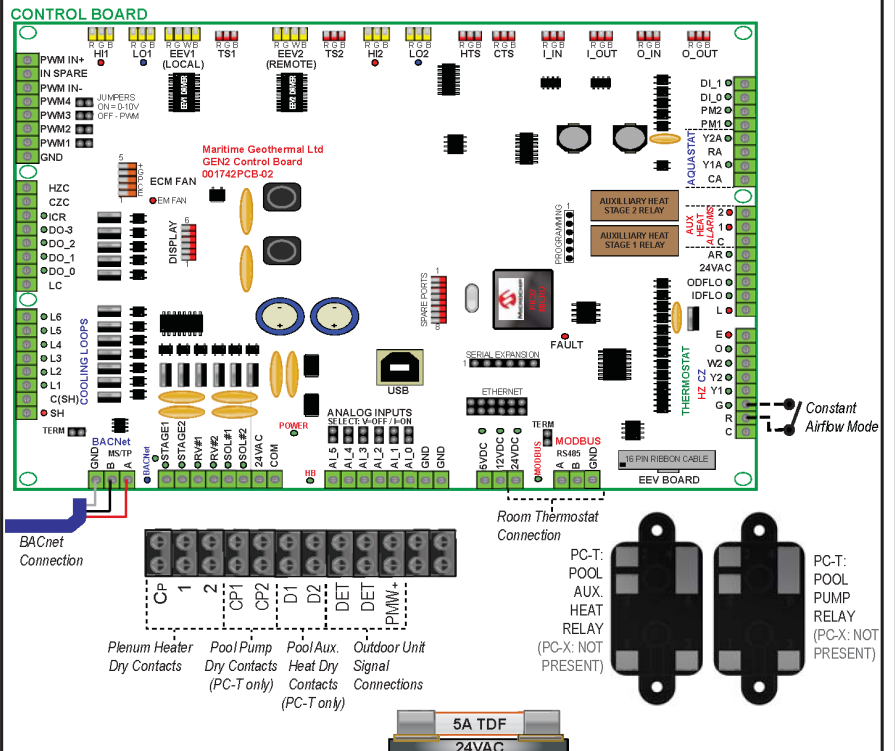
CONTROL BOARD

R G B HI1 | R G B LO1 | R G W B EEV1 (LOCAL) | R G B TS1 | R G W B EEV2 (REMOTE) | R G B TS2 | R G B HI2 | R G B LO2 | R G B HTS | R G B CTS | R G B I_IN | R G B I_OUT | R G B O_IN | R G B O_OUT

EEV1 DRIVER
EEV2 DRIVER

PWM IN+
IN SPARE
PWM IN-
PWM4
PWM3
PWM2
PWM1
GND

JUMPERS
ON = 0-10V
OFF - PWM

Maritime Geothermal Ltd
GEN2 Control Board
001742PCB-02

ECM FAN
EM FAN

HZC
CZC
ICR
DO-3
DO_2
DO_1
DO_0
LC

DISPLAY

L6
L5
L4
L3
L2
L1
C(SH)
SH

COOLING LOOPS

TERM

BACNet
GND B A
MS/TP
BACnet

STAGE1
STAGE2
RV#1
RV#2
SOL#1
SOL#2
24VAC
COM

POWER
HB

ANALOG INPUTS
SELECT: V=OFF / I=ON
AI_5 AI_4 AI_3 AI_2 AI_1 AI_0 GND GND

USB

SPARE PORTS
PROGRAMMING
SERIAL EXPANSION
ETHERNET
FAULT

5VDC 12VDC 24VDC
MODBUS
TERM
MODBUS
RS485
A B GND

16 PIN RIBBON CABLE
EEV BOARD

AUXILLIARY HEAT STAGE 2 RELAY
AUXILLIARY HEAT STAGE 1 RELAY

DI_1
DI_0
PM2
PM1
Y2A
RA
Y1A
CA
AQUASTAT

2
1
C
AUX HEAT ALARMS

AR
24VAC
ODFLO
IDFLO
L

E
O
W2
Y2
Y1
G
R
C
THERMOSTAT
HZ CZ

Constant Airflow Mode

BACnet Connection

Room Thermostat Connection

CP 1 2 CP1 CP2 D1 D2 DET DET PMW+

Plenum Heater Dry Contacts

Pool Pump Dry Contacts (PC-T only)

Pool Aux. Heat Dry Contacts (PC-T only)

Outdoor Unit Signal Connections

PC-T: POOL AUX. HEAT RELAY (PC-X: NOT PRESENT)

PC-T: POOL PUMP RELAY (PC-X: NOT PRESENT)

5A TDF
24VAC